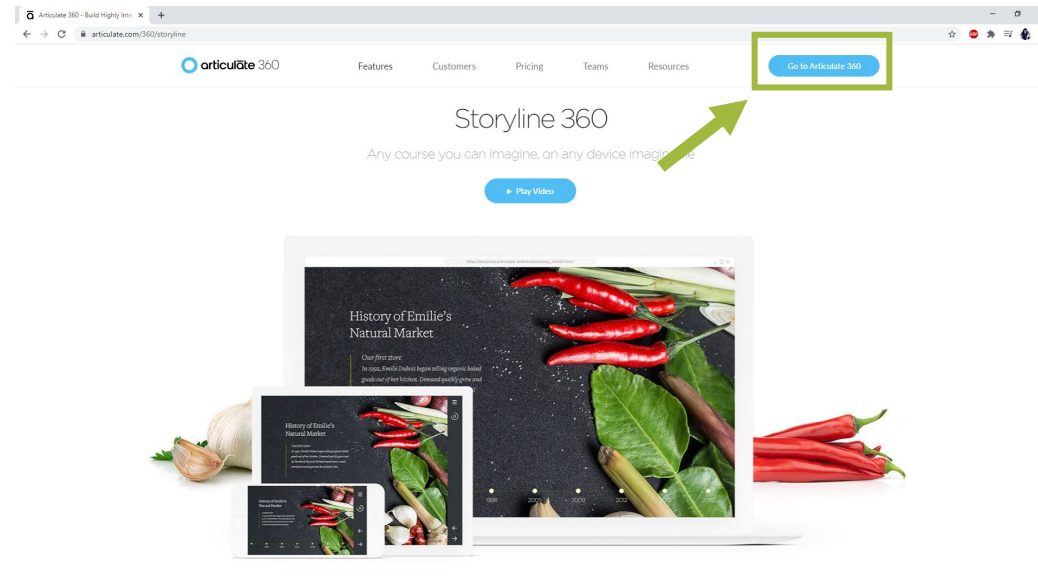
Articulate 360 - Build Highly Inte ×

articulate.com/360/storyline

articulate 360

Features Customers Pricing Teams Resources

Go to Articulate 360

Storyline 360

Any course you can imagine, on any device imaginable

▶ Play Video

History of Emilie's Natural Market

Our first store

In 1992, Emilie Dubois began selling organic baked goods out of her kitchen. Demand quickly grew and

1998 2000 2005 2012

History of Emilie's Natural Market

History of Emilie's Natural Market